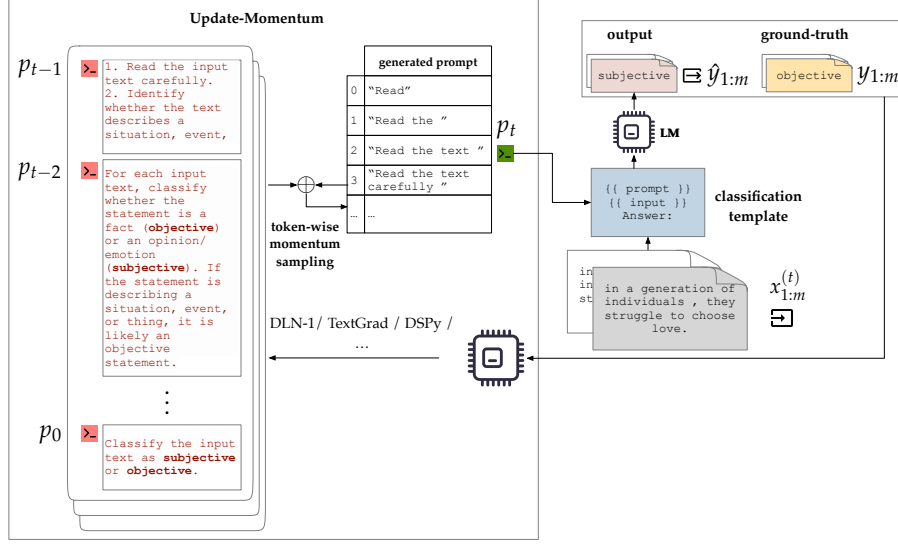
Update-Momentum

$p_{t-1}$

1. Read the input text carefully. 2. Identify whether the text describes a situation, event,

$p_{t-2}$

For each input text, classify whether the statement is a fact (**objective**) or an opinion/ emotion (**subjective**). If the statement is describing a situation, event, or thing, it is likely an objective statement.

⋮

$p_0$

Classify the input text as **subjective** or **objective**.

| | generated prompt |
|---|---|
| 0 | "Read" |
| 1 | "Read the " |
| 2 | "Read the text " |
| 3 | "Read the text carefully " |
| ... | ... |

token-wise momentum sampling

$p_t$

DLN-1/ TextGrad / DSPy / ...

output

subjective

$\hat{y}_{1:m}$

ground-truth

objective

$y_{1:m}$

LM

{{ prompt }}
{{ input }}
Answer:

classification template

in
in
st

in a generation of individuals , they struggle to choose love.

$x_{1:m}^{(t)}$